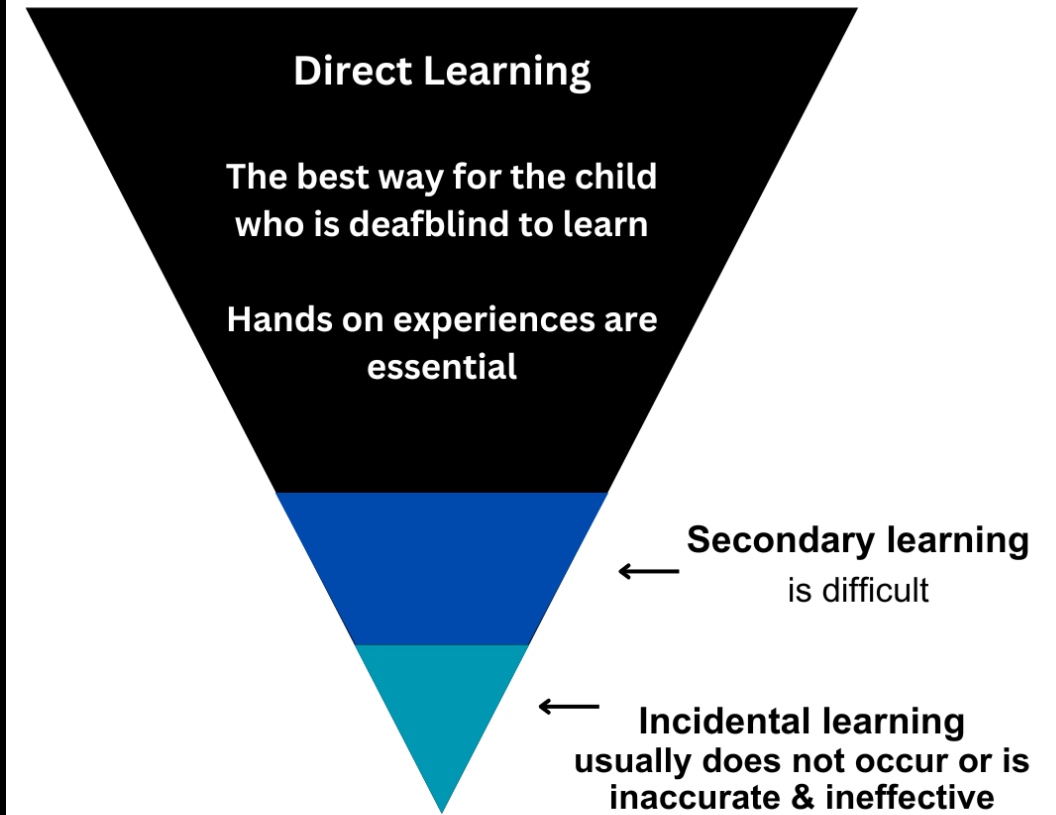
Direct Learning

The best way for the child who is deafblind to learn

Hands on experiences are essential

Secondary learning
is difficult

Incidental learning
usually does not occur or is inaccurate & ineffective